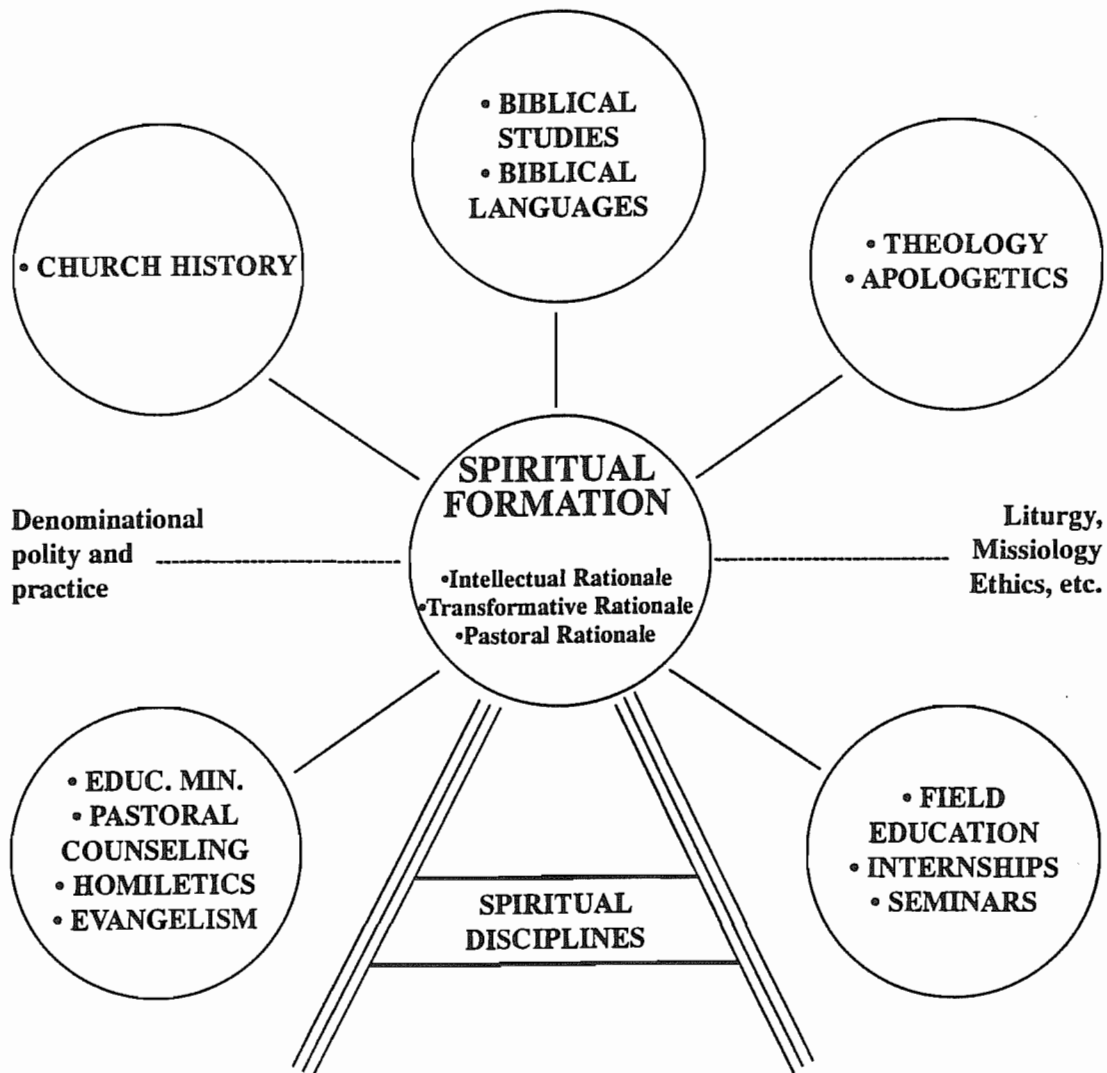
• BIBLICAL STUDIES
• BIBLICAL LANGUAGES

• CHURCH HISTORY

• THEOLOGY
• APOLOGETICS

SPIRITUAL FORMATION

•Intellectual Rationale
•Transformative Rationale
•Pastoral Rationale

Denominational polity and practice

Liturgy, Missiology Ethics, etc.

• EDUC. MIN.
• PASTORAL COUNSELING
• HOMILETICS
• EVANGELISM

SPIRITUAL DISCIPLINES

• FIELD EDUCATION
• INTERNSHIPS
• SEMINARS